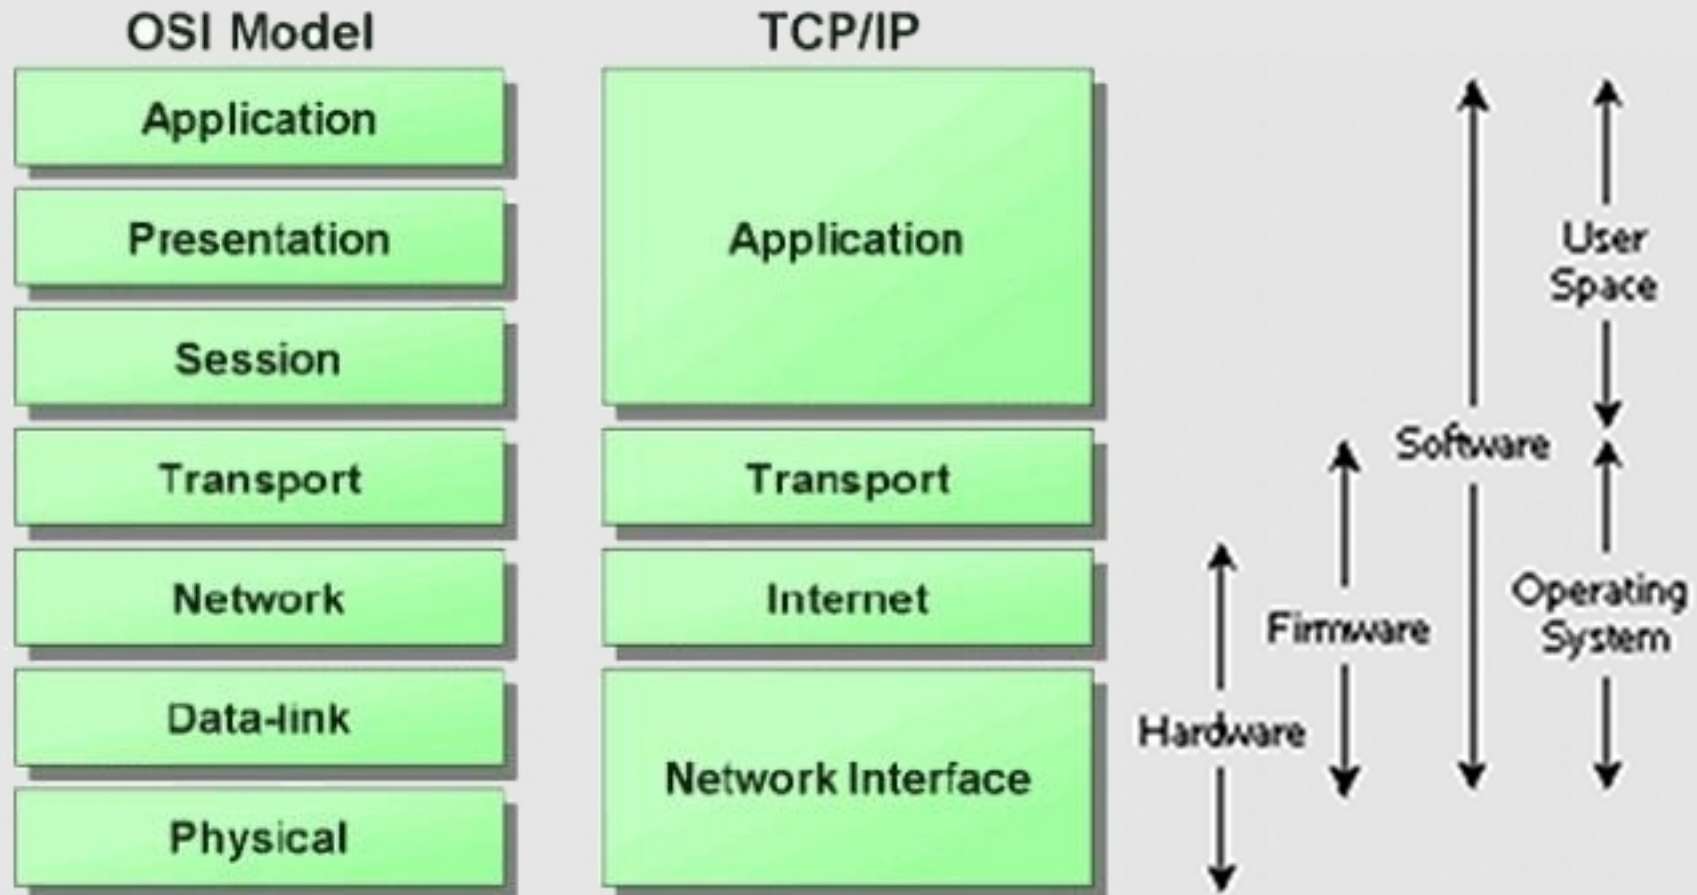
OSI Model

Application

Presentation

Session

Transport

Network

Data-link

Physical

TCP/IP

Application

Transport

Internet

Network Interface

User Space

Software

Operating System

Firmware

Hardware